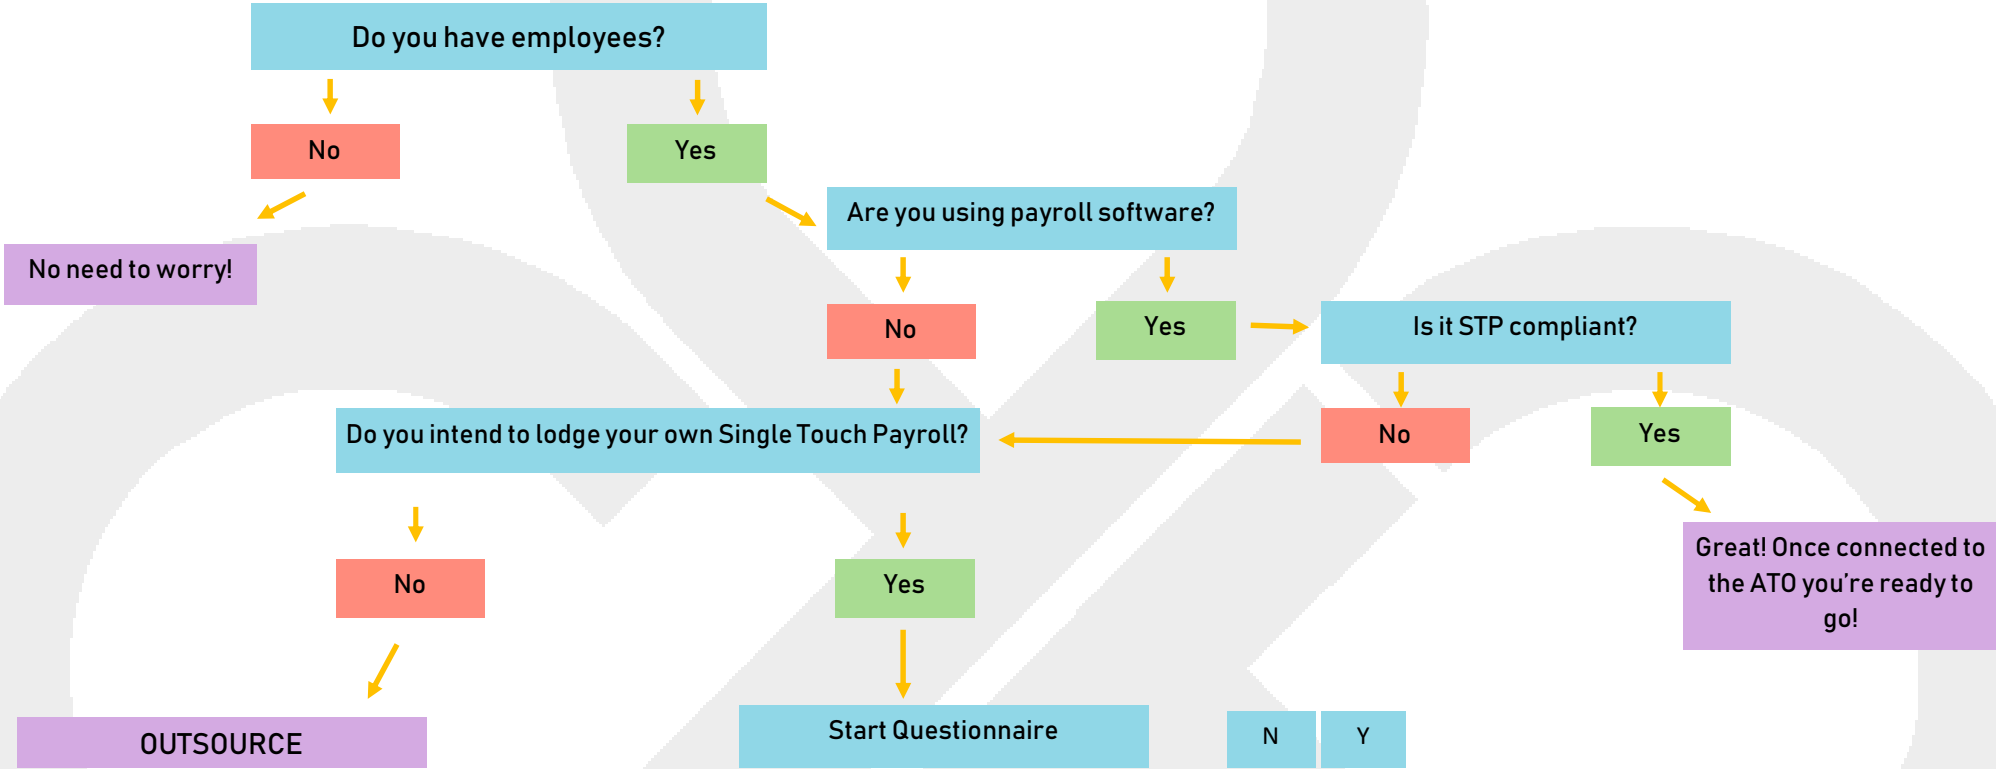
Do you have employees?

No

Yes

No need to worry!

Are you using payroll software?

No

Yes

Is it STP compliant?

Do you intend to lodge your own Single Touch Payroll?

No

Yes

Great! Once connected to the ATO you're ready to go!

No

Yes

OUTSOURCE

Start Questionnaire

N

Y